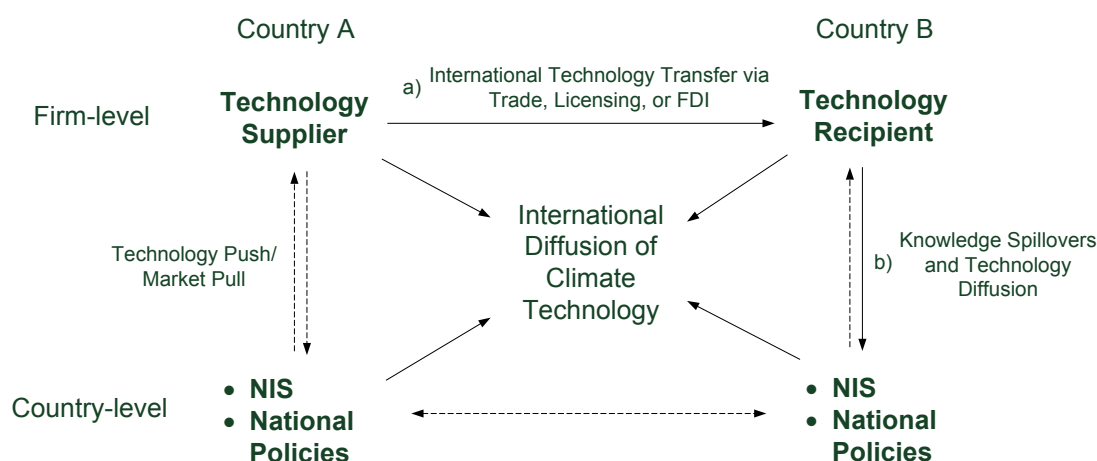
Country A

Country B

Firm-level

Technology Supplier

a) International Technology Transfer via Trade, Licensing, or FDI

Technology Recipient

Technology Push/ Market Pull

International Diffusion of Climate Technology

b) Knowledge Spillovers and Technology Diffusion

Country-level

• NIS
• National Policies

• NIS
• National Policies